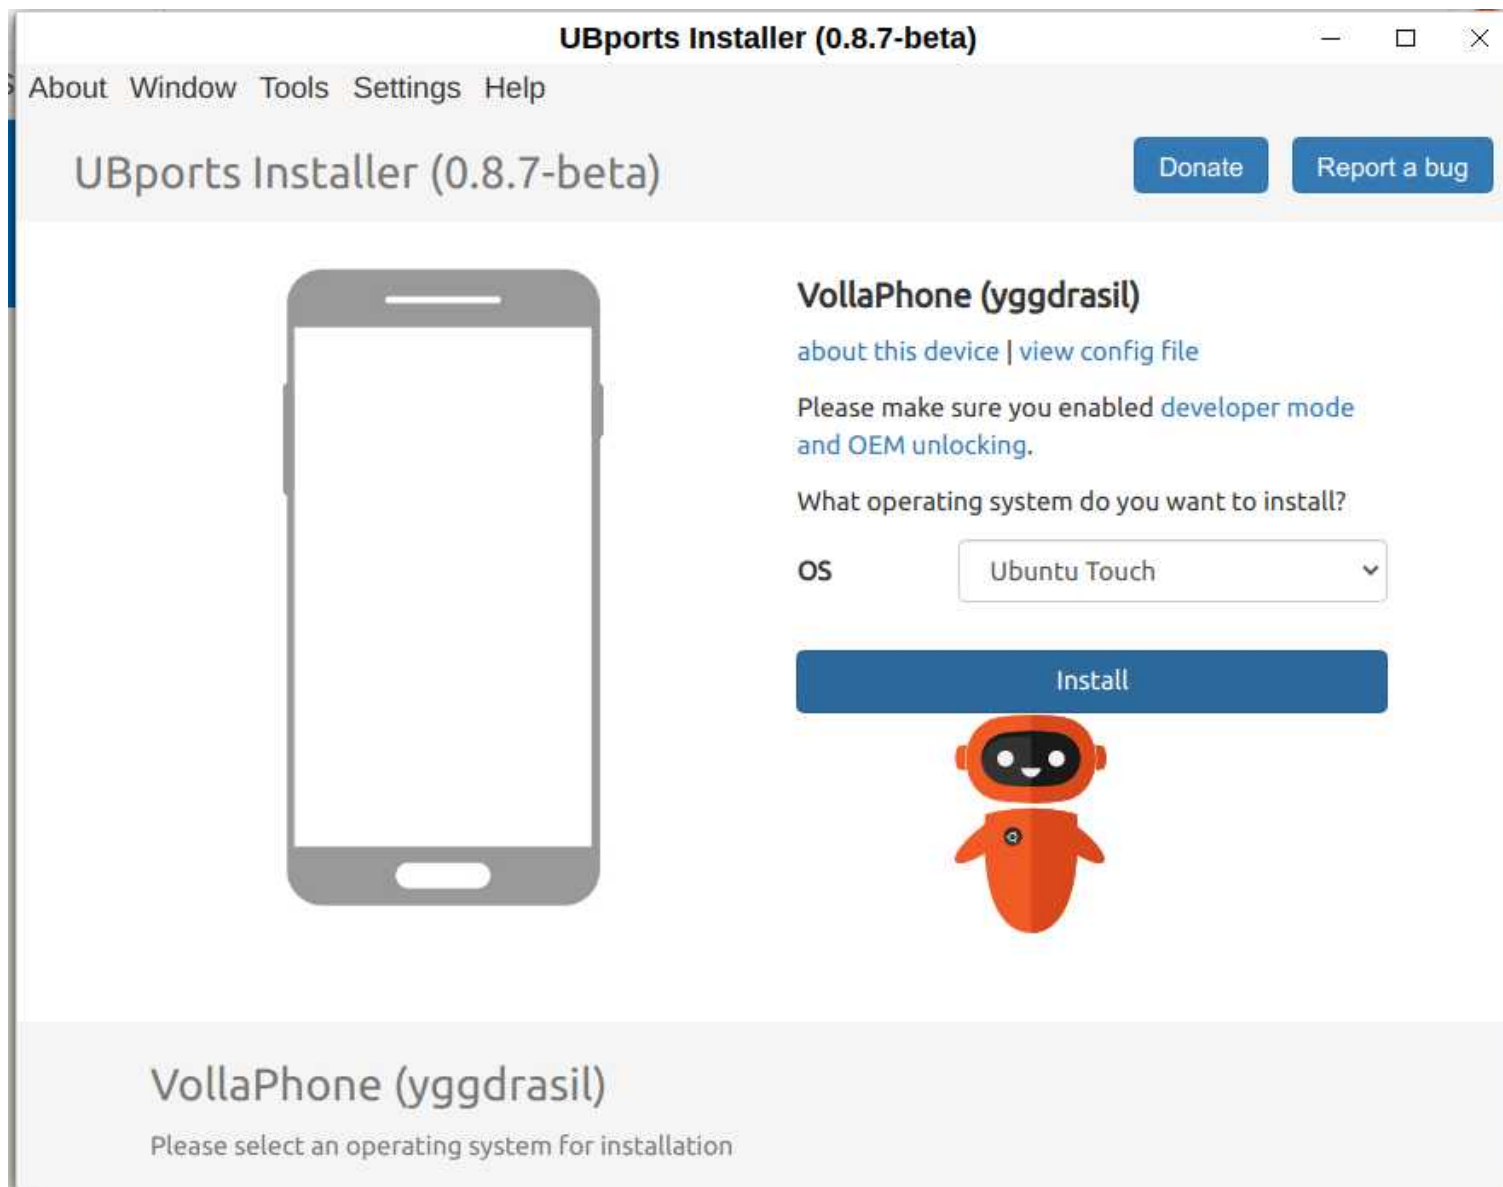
UBports Installer (0.8.7-beta)

About Window Tools Settings Help

UBports Installer (0.8.7-beta)

Donate

Report a bug

VollaPhone (yggdrasil)

about this device | view config file

Please make sure you enabled developer mode and OEM unlocking.

What operating system do you want to install?

OS

Ubuntu Touch

Install

VollaPhone (yggdrasil)

Please select an operating system for installation